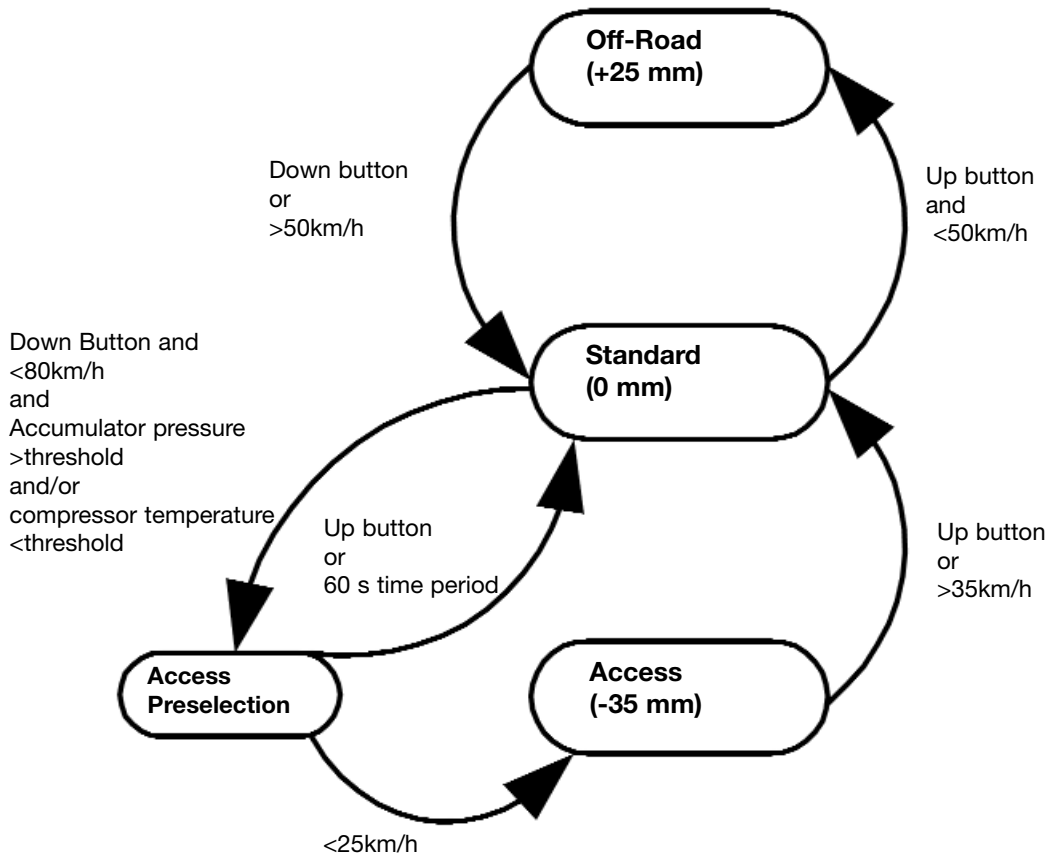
Off-Road
(+25 mm)

Down button
or
>50km/h

Up button
and
<50km/h

Down Button and
<80km/h
and
Accumulator pressure
>threshold
and/or
compressor temperature
<threshold

Standard
(0 mm)

Up button
or
60 s time period

Up button
or
>35km/h

Access
Preselection

Access
(-35 mm)

<25km/h